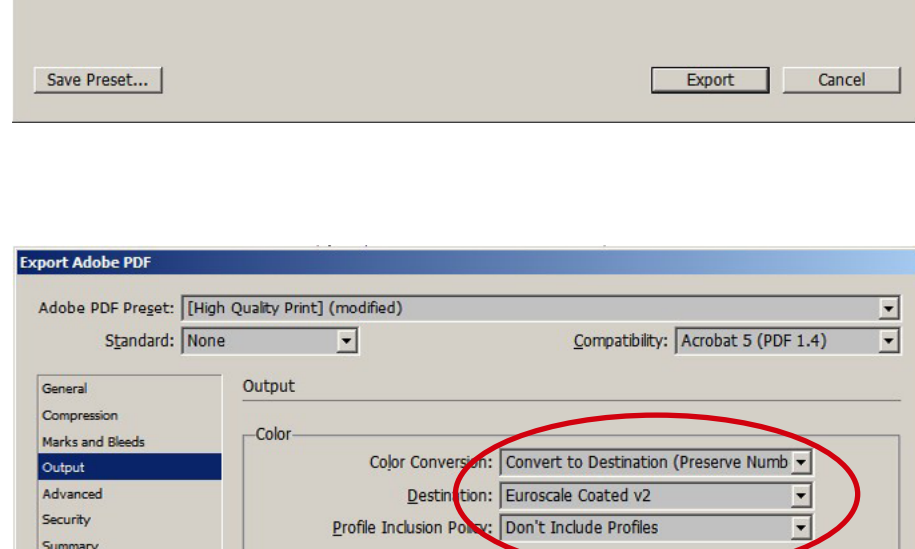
Save Preset...

Export

Cancel

Export Adobe PDF

Adobe PDF Preset: [High Quality Print] (modified)

Standard: None

Compatibility: Acrobat 5 (PDF 1.4)

General
Compression
Marks and Bleeds
Output
Advanced
Security
Summary

Output

Color

Color Conversion: Convert to Destination (Preserve Numb

Destination: Euroscale Coated v2

Profile Inclusion Policy: Don't Include Profiles